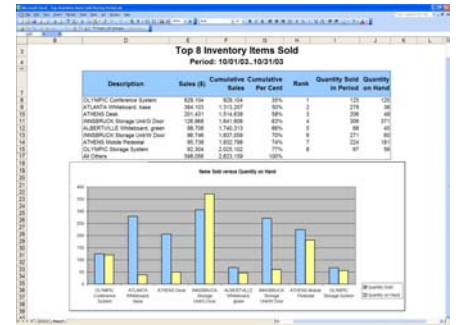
Top 8 Inventory Items Sold

Period: 10/01/03..10/31/03

| Description | Sales ($) | Cumulative Sales | Cumulative Per Cent | Rank | Quantity Sold in Period | Quantity on Hand |
|---|---|---|---|---|---|---|
| OLYMPIC Conference System | 828,104 | 828,104 | 35% | 1 | 125 | 120 |
| ATLANTA Whiteboard, base | 384,103 | 1,313,207 | 50% | 2 | 279 | 36 |
| ATHENS Desk | 201,431 | 1,514,638 | 58% | 3 | 206 | 48 |
| INNSBRUCK Storage Unit/G Door | 126,968 | 1,641,606 | 62% | 4 | 306 | 371 |
| ALBERTVILLE Whiteboard, green | 98,706 | 1,740,312 | 66% | 5 | 68 | 45 |
| INNSBRUCK Storage Unit/W Door | 96,746 | 1,837,058 | 70% | 6 | 271 | 60 |
| ATHENS Mobile Pedestal | 95,730 | 1,932,788 | 74% | 7 | 224 | 181 |
| OLYMPIC Storage System | 92,304 | 2,025,102 | 77% | 8 | 67 | 56 |
| All Others | 598,056 | 2,623,158 | 100% | | | |

Items Sold versus Quantity on Hand

400
350
300
250
200
150
100
50
0

OLYMPIC Conference System
ATLANTA Whiteboard, base
ATHENS Desk
INNSBRUCK Storage Unit/G Door
ALBERTVILLE Whiteboard, green
INNSBRUCK Storage Unit/W Door
ATHENS Mobile Pedestal
OLYMPIC Storage System

Quantity Sold
Quantity on Hand